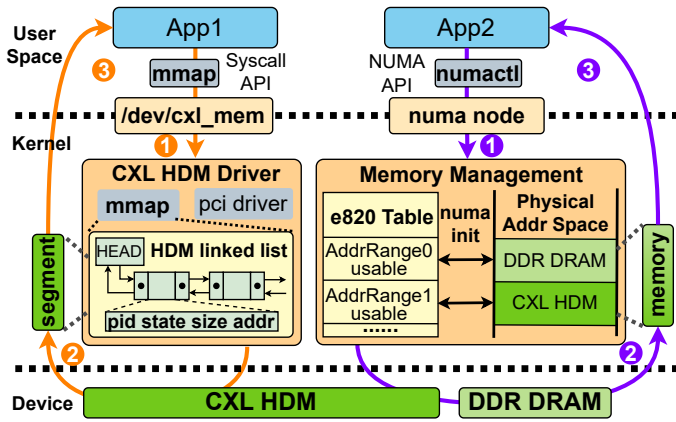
User Space

App1

App2

3

mmap

Syscall API

NUMA API

numactl

3

/dev/cxl_mem

numa node

Kernel

1

1

CXL HDM Driver

Memory Management

mmap

pci driver

e820 Table

numa init

Physical Addr Space

segment

HEAD

HDM linked list

AddrRange0 usable

DDR DRAM

memory

AddrRange1 usable

CXL HDM

pid state size addr

......

2

2

Device

CXL HDM

DDR DRAM